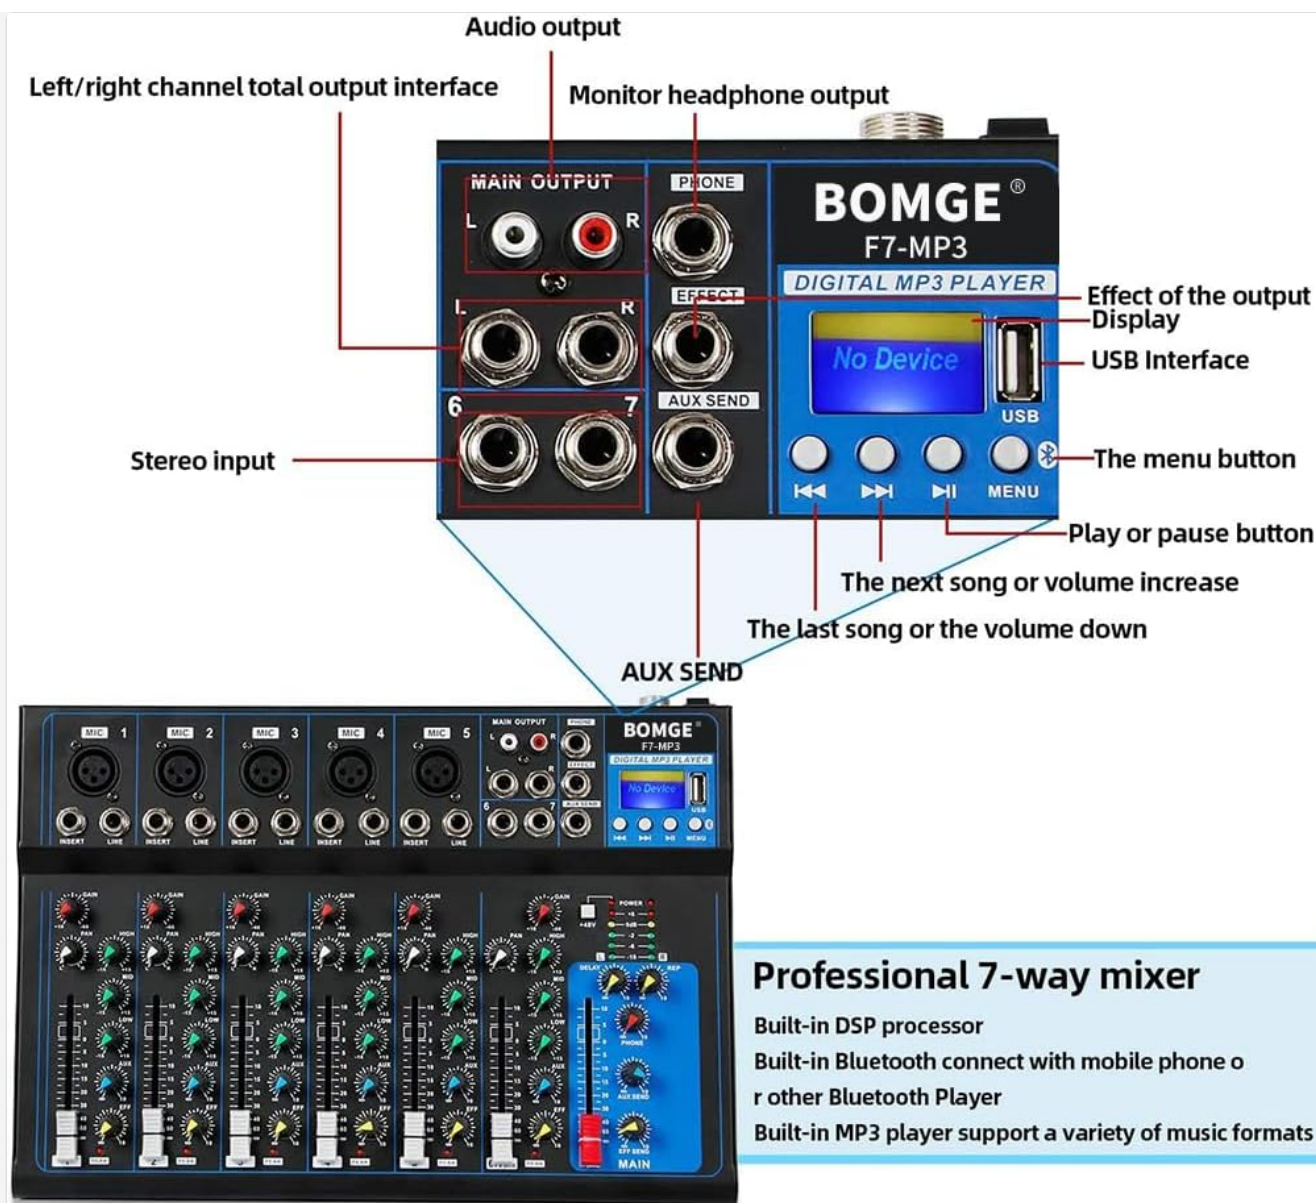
Audio output

Left/right channel total output interface

Monitor headphone output

MAIN OUTPUT
L
R
PHONE
BOMGE®
F7-MP3
DIGITAL MP3 PLAYER
EFFECT
L
R
No Device
USB
6
7
AUX SEND
MENU

Effect of the output
Display
USB Interface

Stereo input

The menu button

Play or pause button

The next song or volume increase

The last song or the volume down

AUX SEND

MIC 1
MIC 2
MIC 3
MIC 4
MIC 5
INSERT LINE
MAIN OUTPUT
PHONE
EFFECT
AUX SEND
BOMGE®
F7-MP3
DIGITAL MP3 PLAYER
No Device
USB
MENU
GAIN
PAN
HIGH
MID
LOW
AUX
EFF
POWER
+48V
DELAY
REP
PHONE
AUX SEND
EFF SEND
MAIN

Professional 7-way mixer
Built-in DSP processor
Built-in Bluetooth connect with mobile phone o r other Bluetooth Player
Built-in MP3 player support a variety of music formats